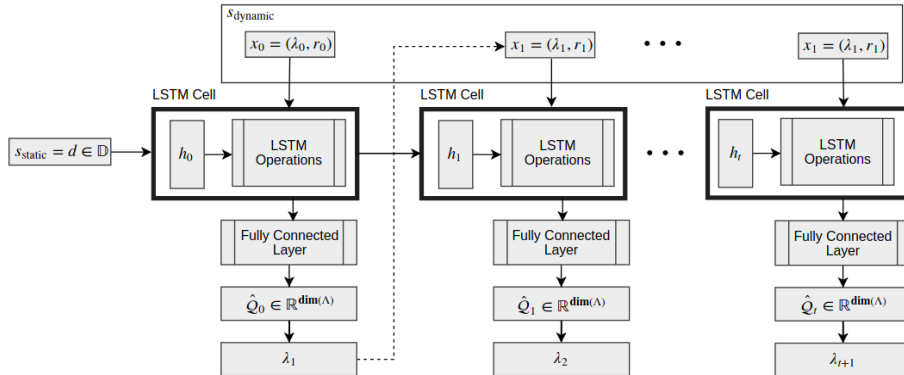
$s_{\text{dynamic}}$

$x_0 = (\lambda_0, r_0)$

$x_1 = (\lambda_1, r_1)$

• • •

$x_1 = (\lambda_1, r_1)$

LSTM Cell

LSTM Cell

LSTM Cell

$s_{\text{static}} = d \in \mathbb{D}$

$h_0$

LSTM Operations

$h_1$

LSTM Operations

• • •

$h_t$

LSTM Operations

Fully Connected Layer

Fully Connected Layer

Fully Connected Layer

$\hat{Q}_0 \in \mathbb{R}^{\mathbf{dim}(\Lambda)}$

$\hat{Q}_1 \in \mathbb{R}^{\mathbf{dim}(\Lambda)}$

$\hat{Q}_t \in \mathbb{R}^{\mathbf{dim}(\Lambda)}$

$\lambda_1$

$\lambda_2$

$\lambda_{t+1}$